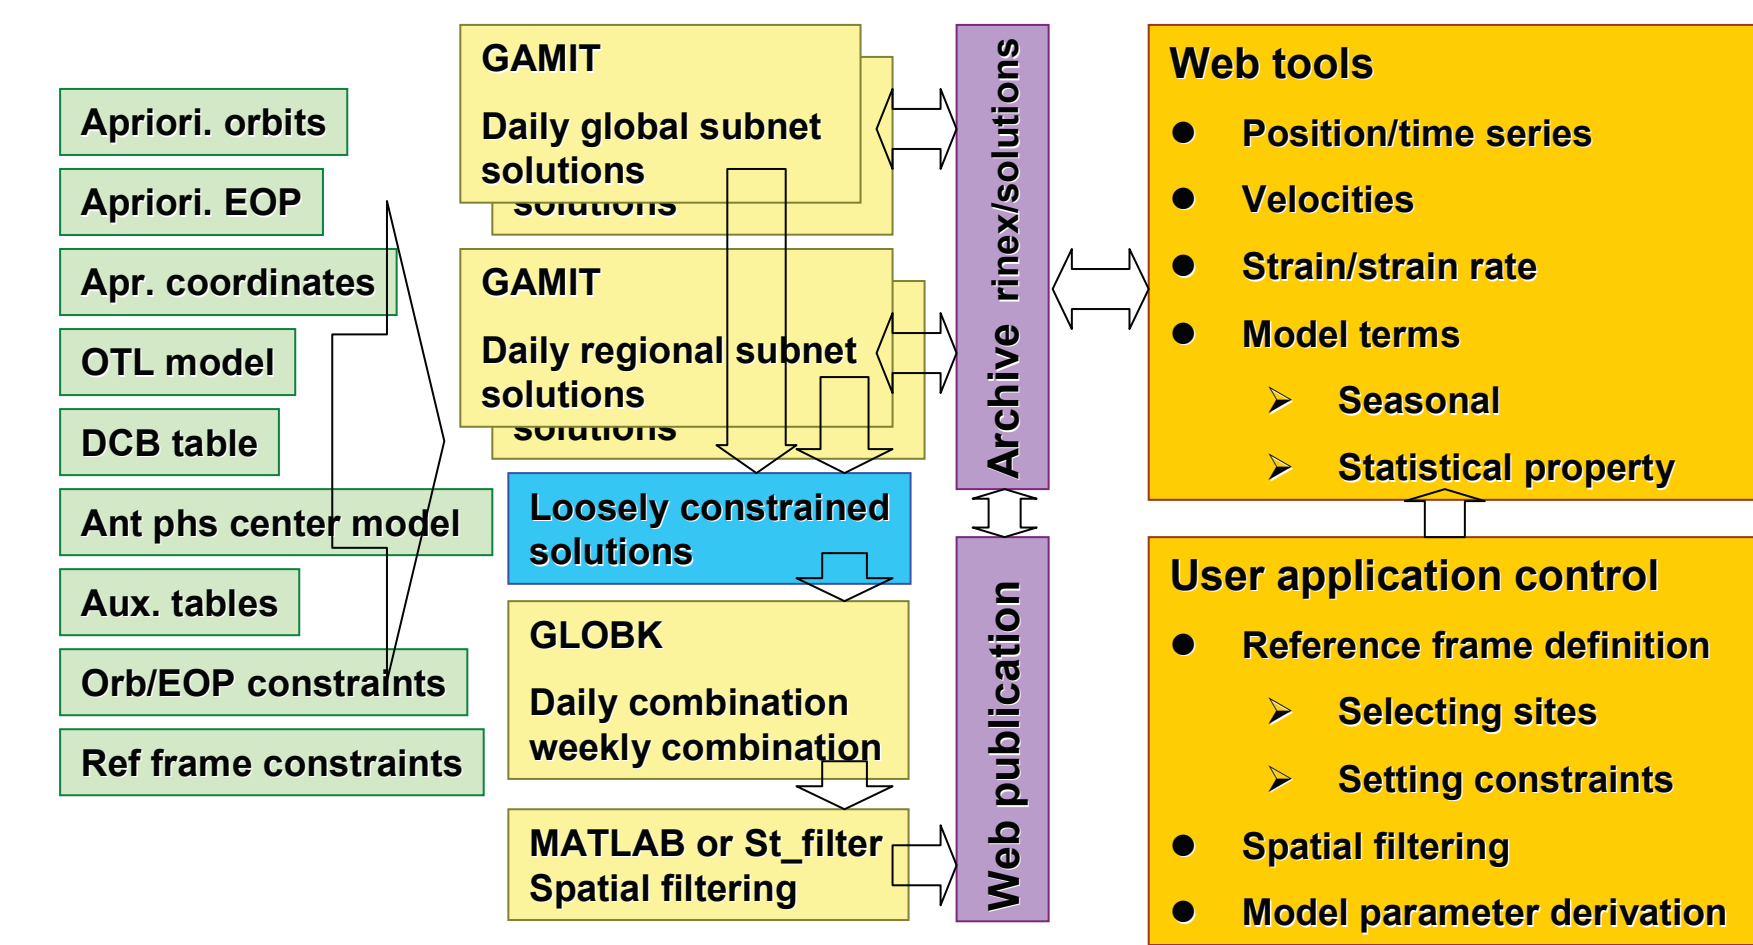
Apriori. orbits

Apriori. EOP

Apr. coordinates

OTL model

DCB table

Ant phs center model

Aux. tables

Orb/EOP constraints

Ref frame constraints

GAMIT

Daily global subnet solutions

solutions

GAMIT

Daily regional subnet solutions

solutions

Loosely constrained solutions

GLOBK

Daily combination weekly combination

MATLAB or St_filter Spatial filtering

Archive rinex/solutions

Web publication

Web tools

- Position/time series
- Velocities
- Strain/strain rate
- Model terms
  - Seasonal
  - Statistical property

User application control

- Reference frame definition
  - Selecting sites
  - Setting constraints
- Spatial filtering
- Model parameter derivation